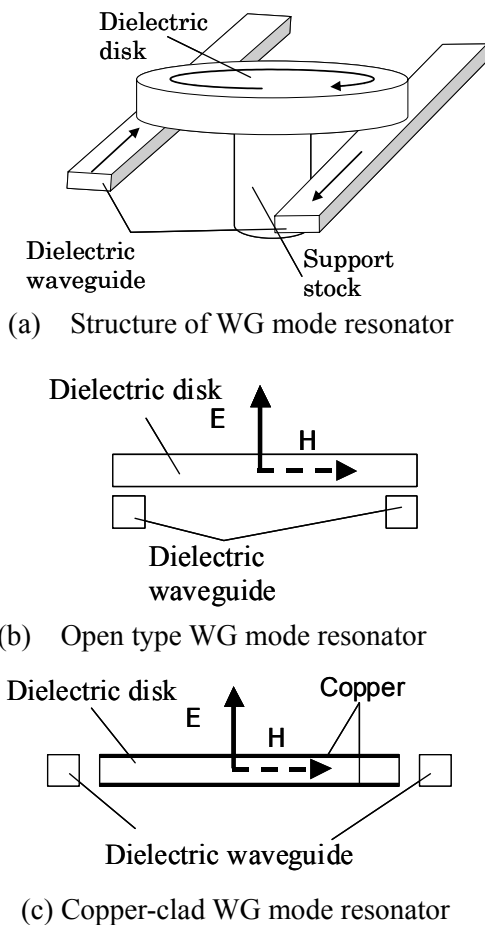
Dielectric disk

Dielectric waveguide

Support stock

(a) Structure of WG mode resonator

Dielectric disk

E

H

Dielectric waveguide

(b) Open type WG mode resonator

Dielectric disk

E

Copper

H

Dielectric waveguide

(c) Copper-clad WG mode resonator